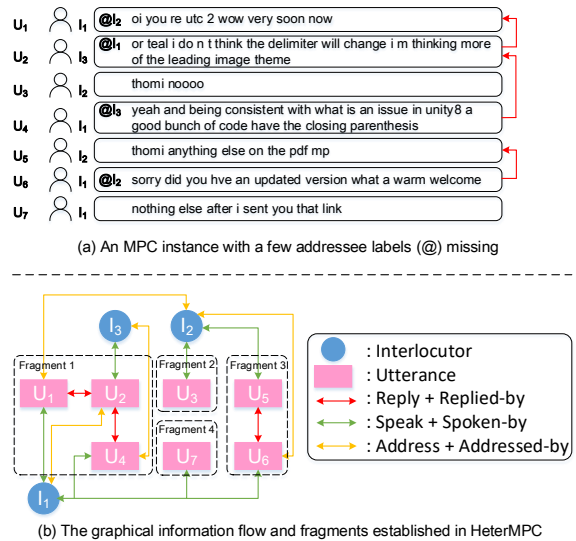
$U_1$ $I_1$ @$I_2$ oi you re utc 2 wow very soon now

$U_2$ $I_3$ @$I_1$ or teal i do n t think the delimiter will change i m thinking more of the leading image theme

$U_3$ $I_2$ thomi noooo

$U_4$ $I_1$ @$I_3$ yeah and being consistent with what is an issue in unity8 a good bunch of code have the closing parenthesis

$U_5$ $I_2$ thomi anything else on the pdf mp

$U_6$ $I_1$ @$I_2$ sorry did you hve an updated version what a warm welcome

$U_7$ $I_1$ nothing else after i sent you that link

(a) An MPC instance with a few addressee labels (@) missing

$I_3$ $I_2$

Fragment 1 $U_1$ $U_2$ $U_4$

Fragment 2 $U_3$

Fragment 3 $U_5$ $U_6$

Fragment 4 $U_7$

$I_1$

: Interlocutor
: Utterance
: Reply + Replied-by
: Speak + Spoken-by
: Address + Addressed-by

(b) The graphical information flow and fragments established in HeterMPC